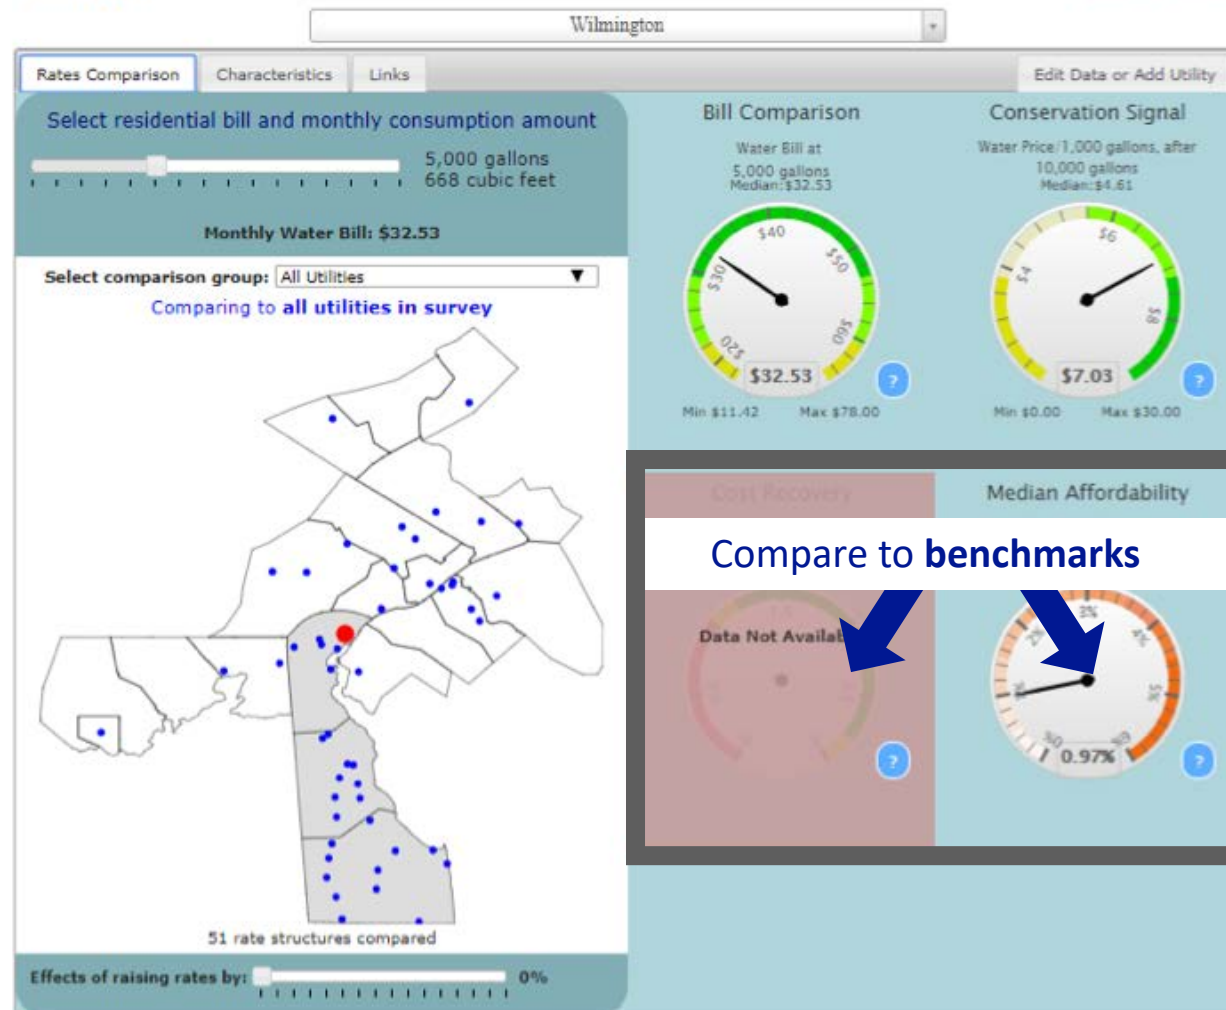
Wilmington

Rates Comparison
Characteristics
Links
Edit Data or Add Utility

Select residential bill and monthly consumption amount

5,000 gallons
668 cubic feet

Monthly Water Bill: $32.53

Select comparison group: All Utilities

Comparing to all utilities in survey

51 rate structures compared

Effects of raising rates by: 0%

Bill Comparison

Water Bill at
5,000 gallons
Median: $32.53

$20 $30 $40 $50 $60

$32.53

Min $11.42 Max $78.00

Conservation Signal

Water Price/1,000 gallons, after
10,000 gallons
Median: $4.61

$4 $6 $8

$7.03

Min $0.00 Max $30.00

Cost Recovery

Median Affordability

Compare to benchmarks

Data Not Availab

0.97%